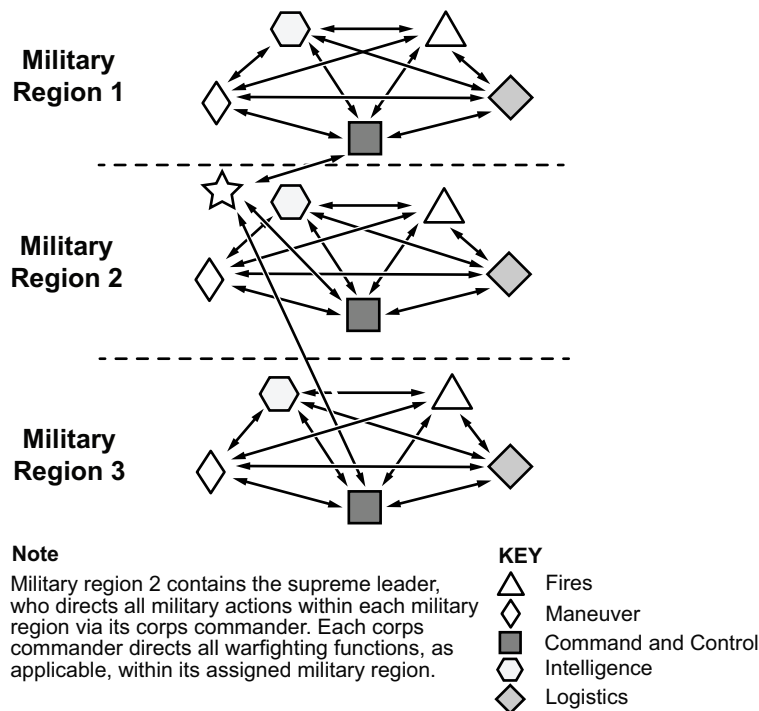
Military Region 1

Military Region 2

Military Region 3

Note

Military region 2 contains the supreme leader, who directs all military actions within each military region via its corps commander. Each corps commander directs all warfighting functions, as applicable, within its assigned military region.

KEY
Fires
Maneuver
Command and Control
Intelligence
Logistics